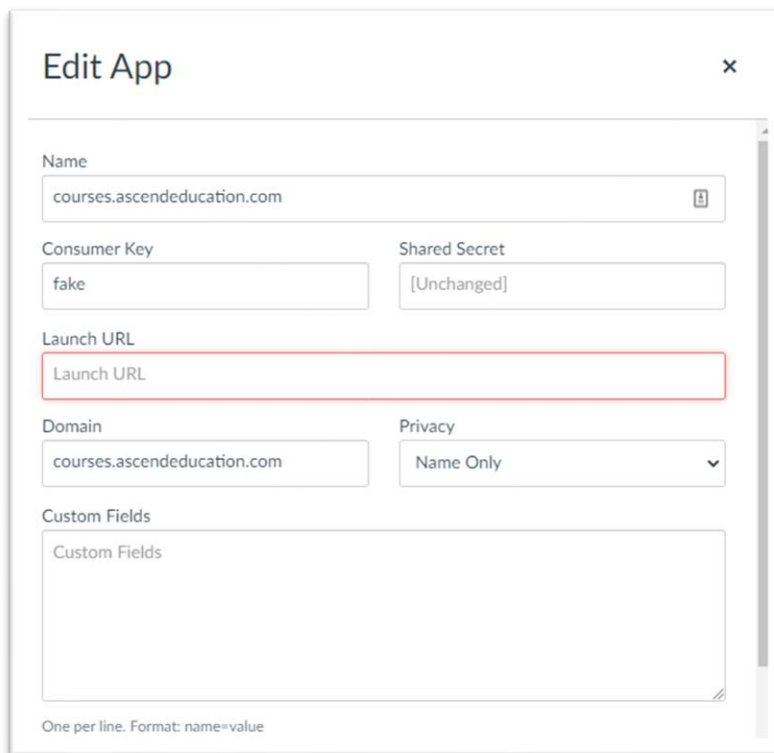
Edit App

×

Name

courses.ascendeducation.com

Consumer Key

fake

Shared Secret

[Unchanged]

Launch URL

Launch URL

Domain

courses.ascendeducation.com

Privacy

Name Only

Custom Fields

Custom Fields

One per line. Format: name=value